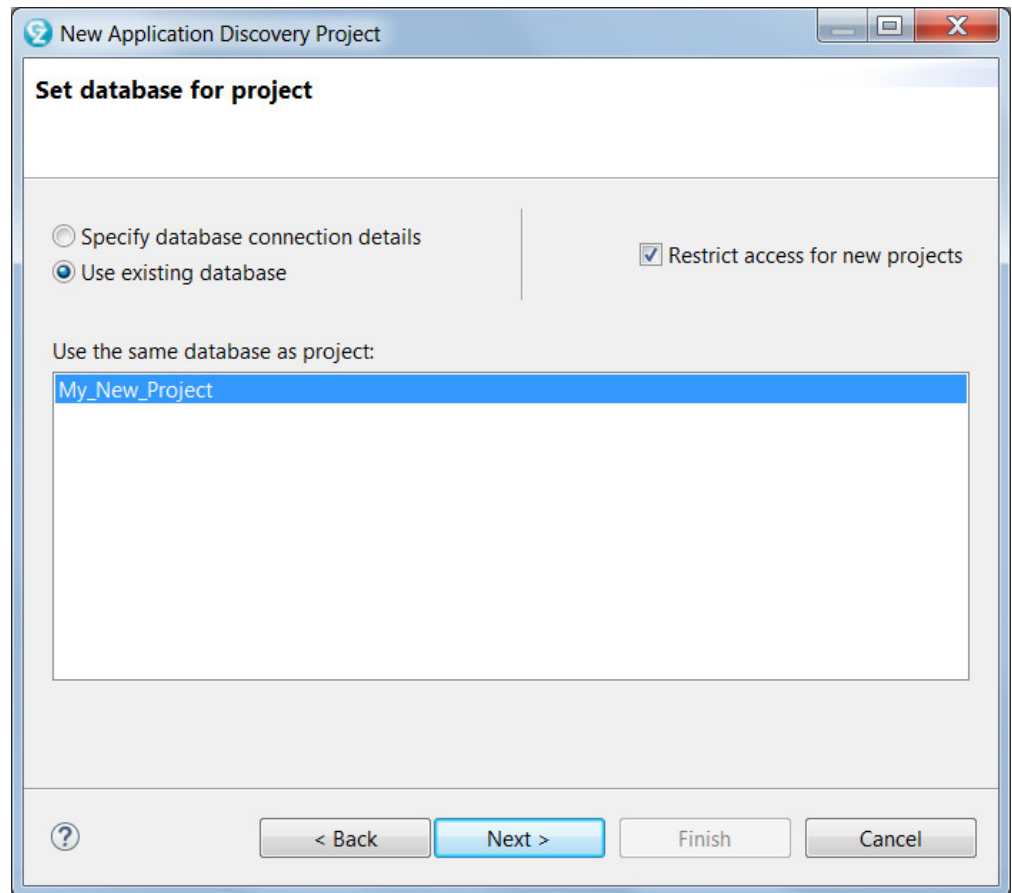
New Application Discovery Project

Set database for project

Specify database connection details
Use existing database

Restrict access for new projects

Use the same database as project:

My_New_Project

?

< Back
Next >
Finish
Cancel